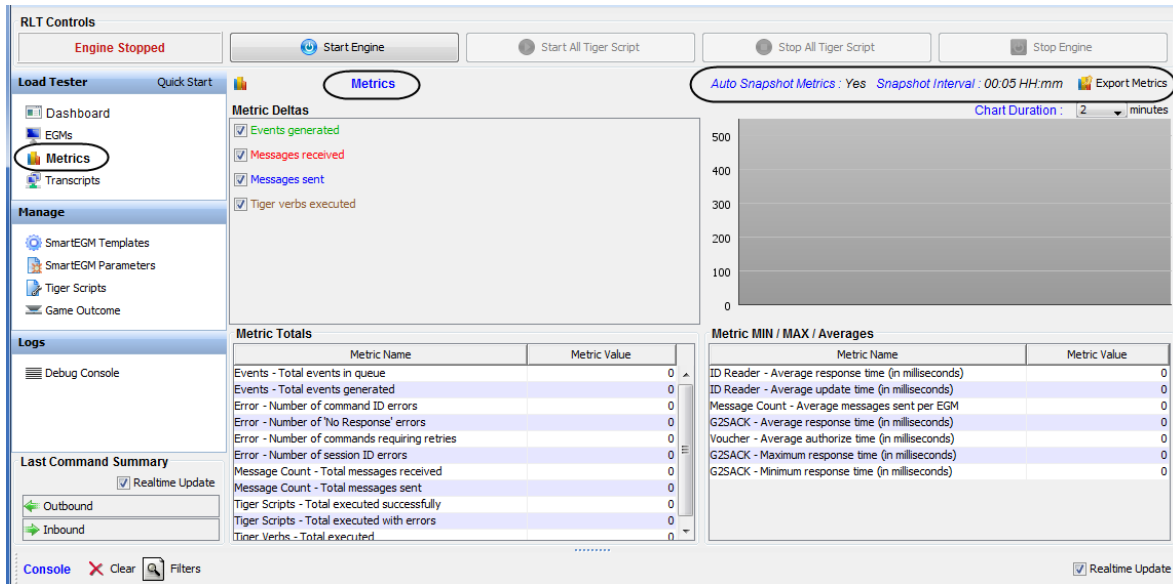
RLT Controls

Engine Stopped

Start Engine

Start All Tiger Script

Stop All Tiger Script

Stop Engine

Load Tester

Quick Start

Dashboard

EGMs

Metrics

Transcripts

Manage

SmartEGM Templates

SmartEGM Parameters

Tiger Scripts

Game Outcome

Logs

Debug Console

Last Command Summary

Realtime Update

Outbound

Inbound

Metrics

Auto Snapshot Metrics : Yes Snapshot Interval : 00:05 HH:mm

Export Metrics

Metric Deltas

Events generated

Messages received

Messages sent

Tiger verbs executed

Chart Duration : 2 minutes

500

400

300

200

100

0

Metric Totals

| Metric Name | Metric Value |
|---|---|
| Events - Total events in queue | 0 |
| Events - Total events generated | 0 |
| Error - Number of command ID errors | 0 |
| Error - Number of 'No Response' errors | 0 |
| Error - Number of commands requiring retries | 0 |
| Error - Number of session ID errors | 0 |
| Message Count - Total messages received | 0 |
| Message Count - Total messages sent | 0 |
| Tiger Scripts - Total executed successfully | 0 |
| Tiger Scripts - Total executed with errors | 0 |
| Tiger Verbs - Total executed | 0 |

Metric MIN / MAX / Averages

| Metric Name | Metric Value |
|---|---|
| ID Reader - Average response time (in milliseconds) | 0 |
| ID Reader - Average update time (in milliseconds) | 0 |
| Message Count - Average messages sent per EGM | 0 |
| G2SACK - Average response time (in milliseconds) | 0 |
| Voucher - Average authorize time (in milliseconds) | 0 |
| G2SACK - Maximum response time (in milliseconds) | 0 |
| G2SACK - Minimum response time (in milliseconds) | 0 |

Console

Clear

Filters

Realtime Update